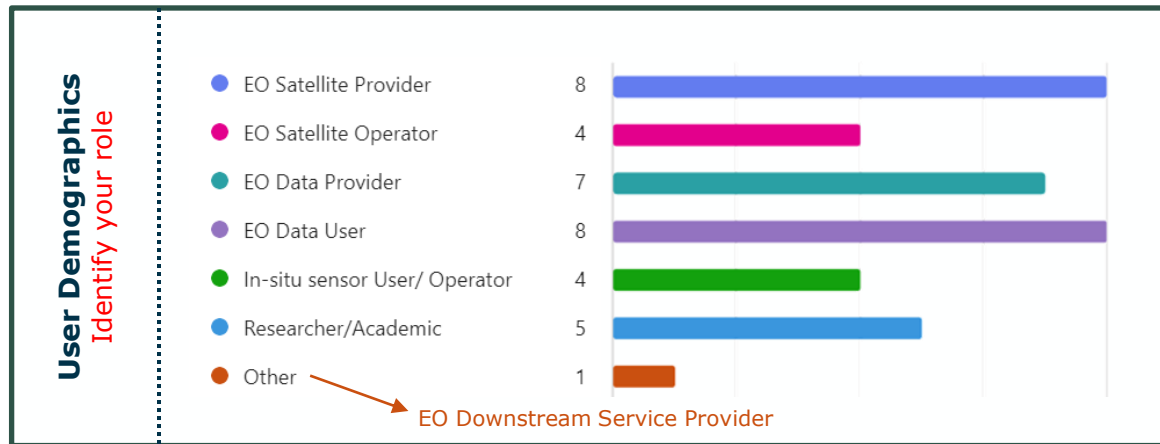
User Demographics
Identify your role

| Role | Count |
|---|---|
| EO Satellite Provider | 8 |
| EO Satellite Operator | 4 |
| EO Data Provider | 7 |
| EO Data User | 8 |
| In-situ sensor User/ Operator | 4 |
| Researcher/Academic | 5 |
| Other | 1 |

EO Downstream Service Provider